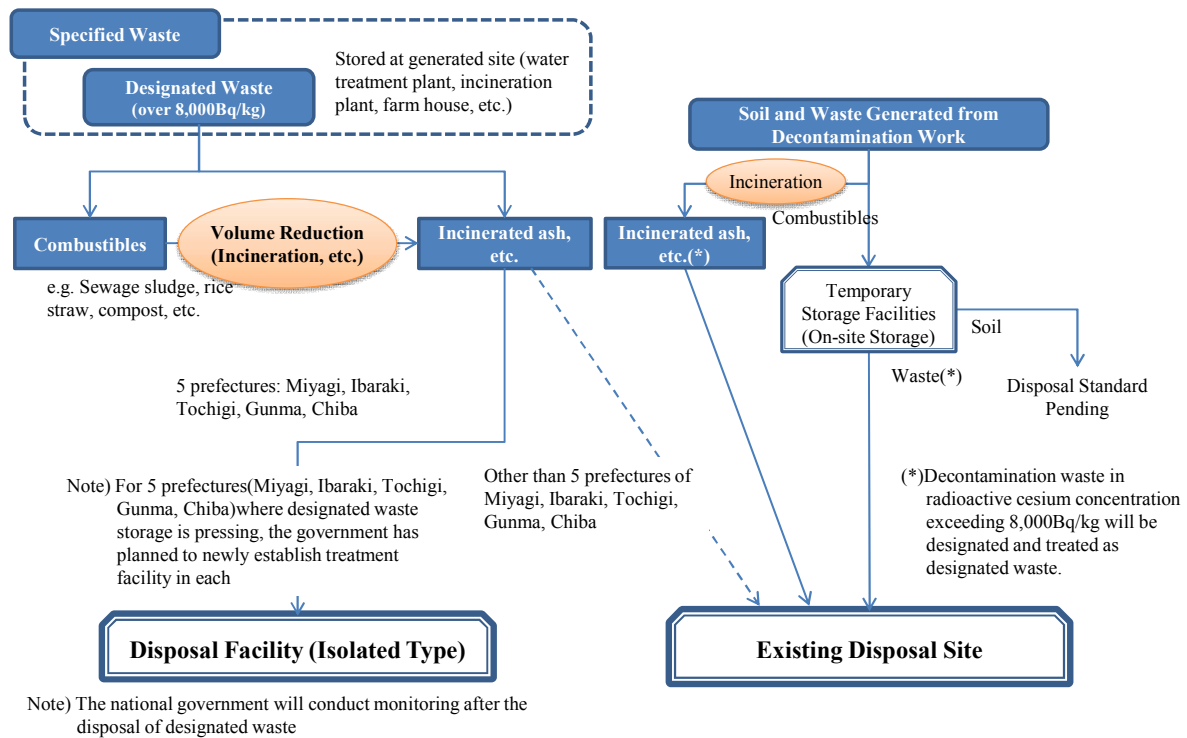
Specified Waste

Designated Waste (over 8,000Bq/kg)

Stored at generated site (water treatment plant, incineration plant, farm house, etc.)

Soil and Waste Generated from Decontamination Work

Incineration

Combustibles

Combustibles

Volume Reduction (Incineration, etc.)

Incinerated ash, etc.

Incinerated ash, etc.(*)

e.g. Sewage sludge, rice straw, compost, etc.

Temporary Storage Facilities (On-site Storage)

Soil

Waste(*)

Disposal Standard Pending

5 prefectures: Miyagi, Ibaraki, Tochigi, Gunma, Chiba

Note) For 5 prefectures(Miyagi, Ibaraki, Tochigi, Gunma, Chiba)where designated waste storage is pressing, the government has planned to newly establish treatment facility in each

Other than 5 prefectures of Miyagi, Ibaraki, Tochigi, Gunma, Chiba

(*)Decontamination waste in radioactive cesium concentration exceeding 8,000Bq/kg will be designated and treated as designated waste.

Disposal Facility (Isolated Type)

Existing Disposal Site

Note) The national government will conduct monitoring after the disposal of designated waste